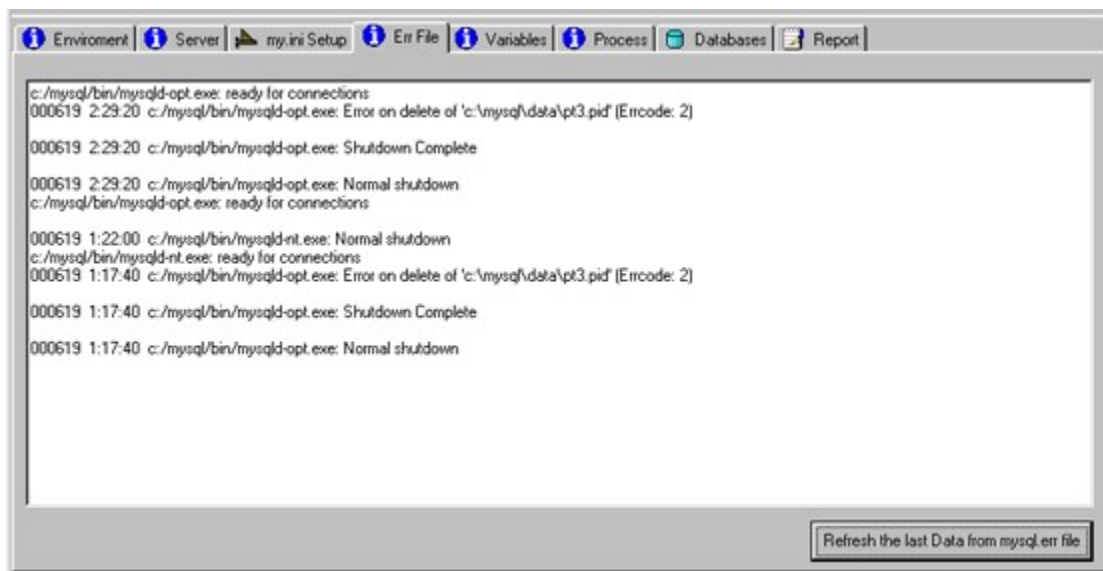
Enviroment | Server | my.ini Setup | Err File | Variables | Process | Databases | Report

c:/mysql/bin/mysqld-opt.exe: ready for connections
000619 2:29:20 c:/mysql/bin/mysqld-opt.exe: Error on delete of 'c:\mysql\data\pt3.pid' (Errcode: 2)

000619 2:29:20 c:/mysql/bin/mysqld-opt.exe: Shutdown Complete

000619 2:29:20 c:/mysql/bin/mysqld-opt.exe: Normal shutdown
c:/mysql/bin/mysqld-opt.exe: ready for connections

000619 1:22:00 c:/mysql/bin/mysqld-nt.exe: Normal shutdown
c:/mysql/bin/mysqld-nt.exe: ready for connections
000619 1:17:40 c:/mysql/bin/mysqld-opt.exe: Error on delete of 'c:\mysql\data\pt3.pid' (Errcode: 2)

000619 1:17:40 c:/mysql/bin/mysqld-opt.exe: Shutdown Complete

000619 1:17:40 c:/mysql/bin/mysqld-opt.exe: Normal shutdown

Refresh the last Data from mysql.err file